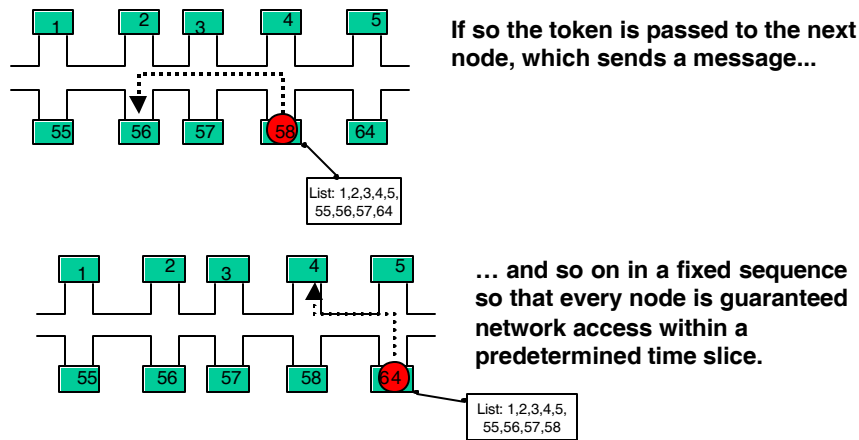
1 2 3 4 5

55 56 57 58 64

If so the token is passed to the next node, which sends a message...

List: 1,2,3,4,5, 55,56,57,64

1 2 3 4 5

55 56 57 58 64

… and so on in a fixed sequence so that every node is guaranteed network access within a predetermined time slice.

List: 1,2,3,4,5, 55,56,57,58